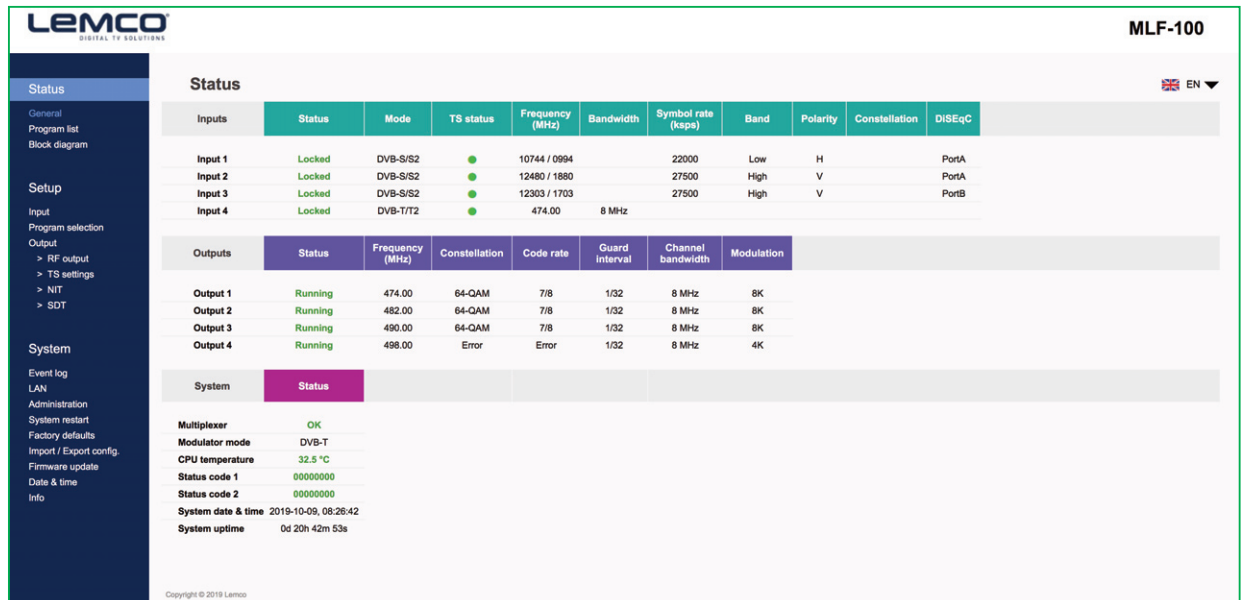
LEMCO
DIGITAL TV SOLUTIONS

MLF-100

Status
General
Program list
Block diagram

Setup
Input
Program selection
Output
> RF output
> TS settings
> NIT
> SDT

System
Event log
LAN
Administration
System restart
Factory defaults
Import / Export config.
Firmware update
Date & time
Info

Status

EN

| Inputs | Status | Mode | TS status | Frequency (MHz) | Bandwidth | Symbol rate (ksps) | Band | Polarity | Constellation | DiSEqC |
|---|---|---|---|---|---|---|---|---|---|---|
| Input 1 | Locked | DVB-S/S2 | ● | 10744 / 0994 | | 22000 | Low | H | | PortA |
| Input 2 | Locked | DVB-S/S2 | ● | 12480 / 1880 | | 27500 | High | V | | PortA |
| Input 3 | Locked | DVB-S/S2 | ● | 12303 / 1703 | | 27500 | High | V | | PortB |
| Input 4 | Locked | DVB-T/T2 | ● | 474.00 | 8 MHz | | | | | |

| Outputs | Status | Frequency (MHz) | Constellation | Code rate | Guard interval | Channel bandwidth | Modulation |
|---|---|---|---|---|---|---|---|
| Output 1 | Running | 474.00 | 64-QAM | 7/8 | 1/32 | 8 MHz | 8K |
| Output 2 | Running | 482.00 | 64-QAM | 7/8 | 1/32 | 8 MHz | 8K |
| Output 3 | Running | 490.00 | 64-QAM | 7/8 | 1/32 | 8 MHz | 8K |
| Output 4 | Running | 498.00 | Error | Error | 1/32 | 8 MHz | 4K |

| System | Status |
|---|---|
| Multiplexer | OK |
| Modulator mode | DVB-T |
| CPU temperature | 32.5 °C |
| Status code 1 | 00000000 |
| Status code 2 | 00000000 |
| System date & time | 2019-10-09, 08:26:42 |
| System uptime | 0d 20h 42m 53s |

Copyright © 2019 Lemco